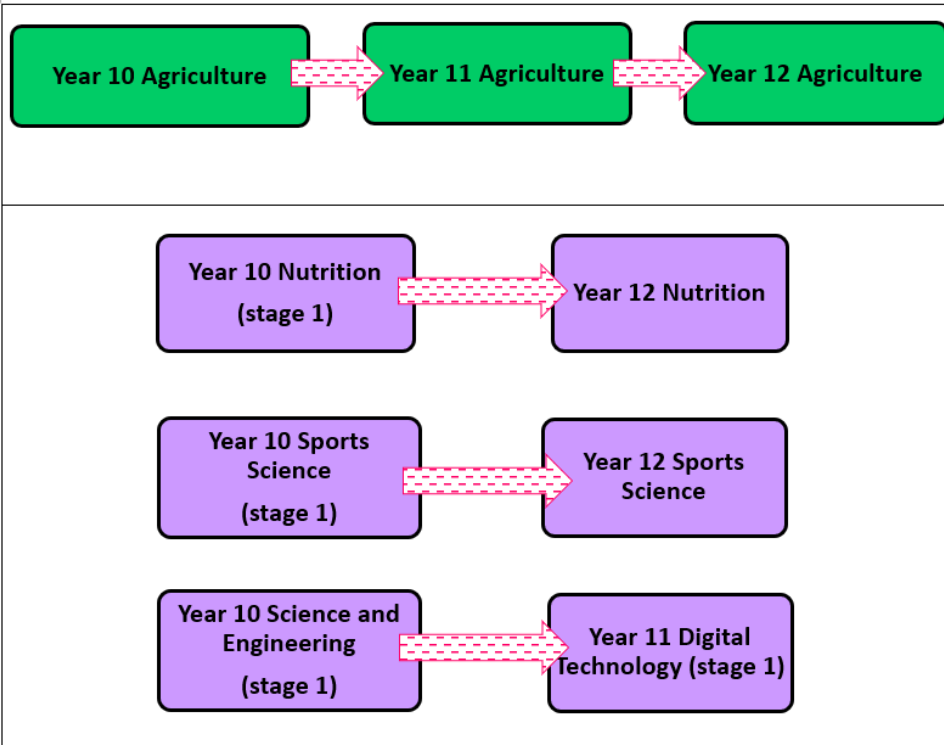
Year 10 Agriculture

Year 11 Agriculture

Year 12 Agriculture

Year 10 Nutrition
(stage 1)

Year 12 Nutrition

Year 10 Sports Science
(stage 1)

Year 12 Sports Science

Year 10 Science and Engineering
(stage 1)

Year 11 Digital Technology (stage 1)